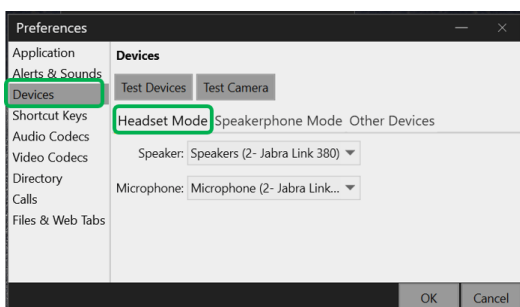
Preferences

Application
Alerts & Sounds
Devices
Shortcut Keys
Audio Codecs
Video Codecs
Directory
Calls
Files & Web Tabs

Devices

Test Devices Test Camera

Headset Mode Speakerphone Mode Other Devices

Speaker: Speakers (2- Jabra Link 380)

Microphone: Microphone (2- Jabra Link...

OK Cancel